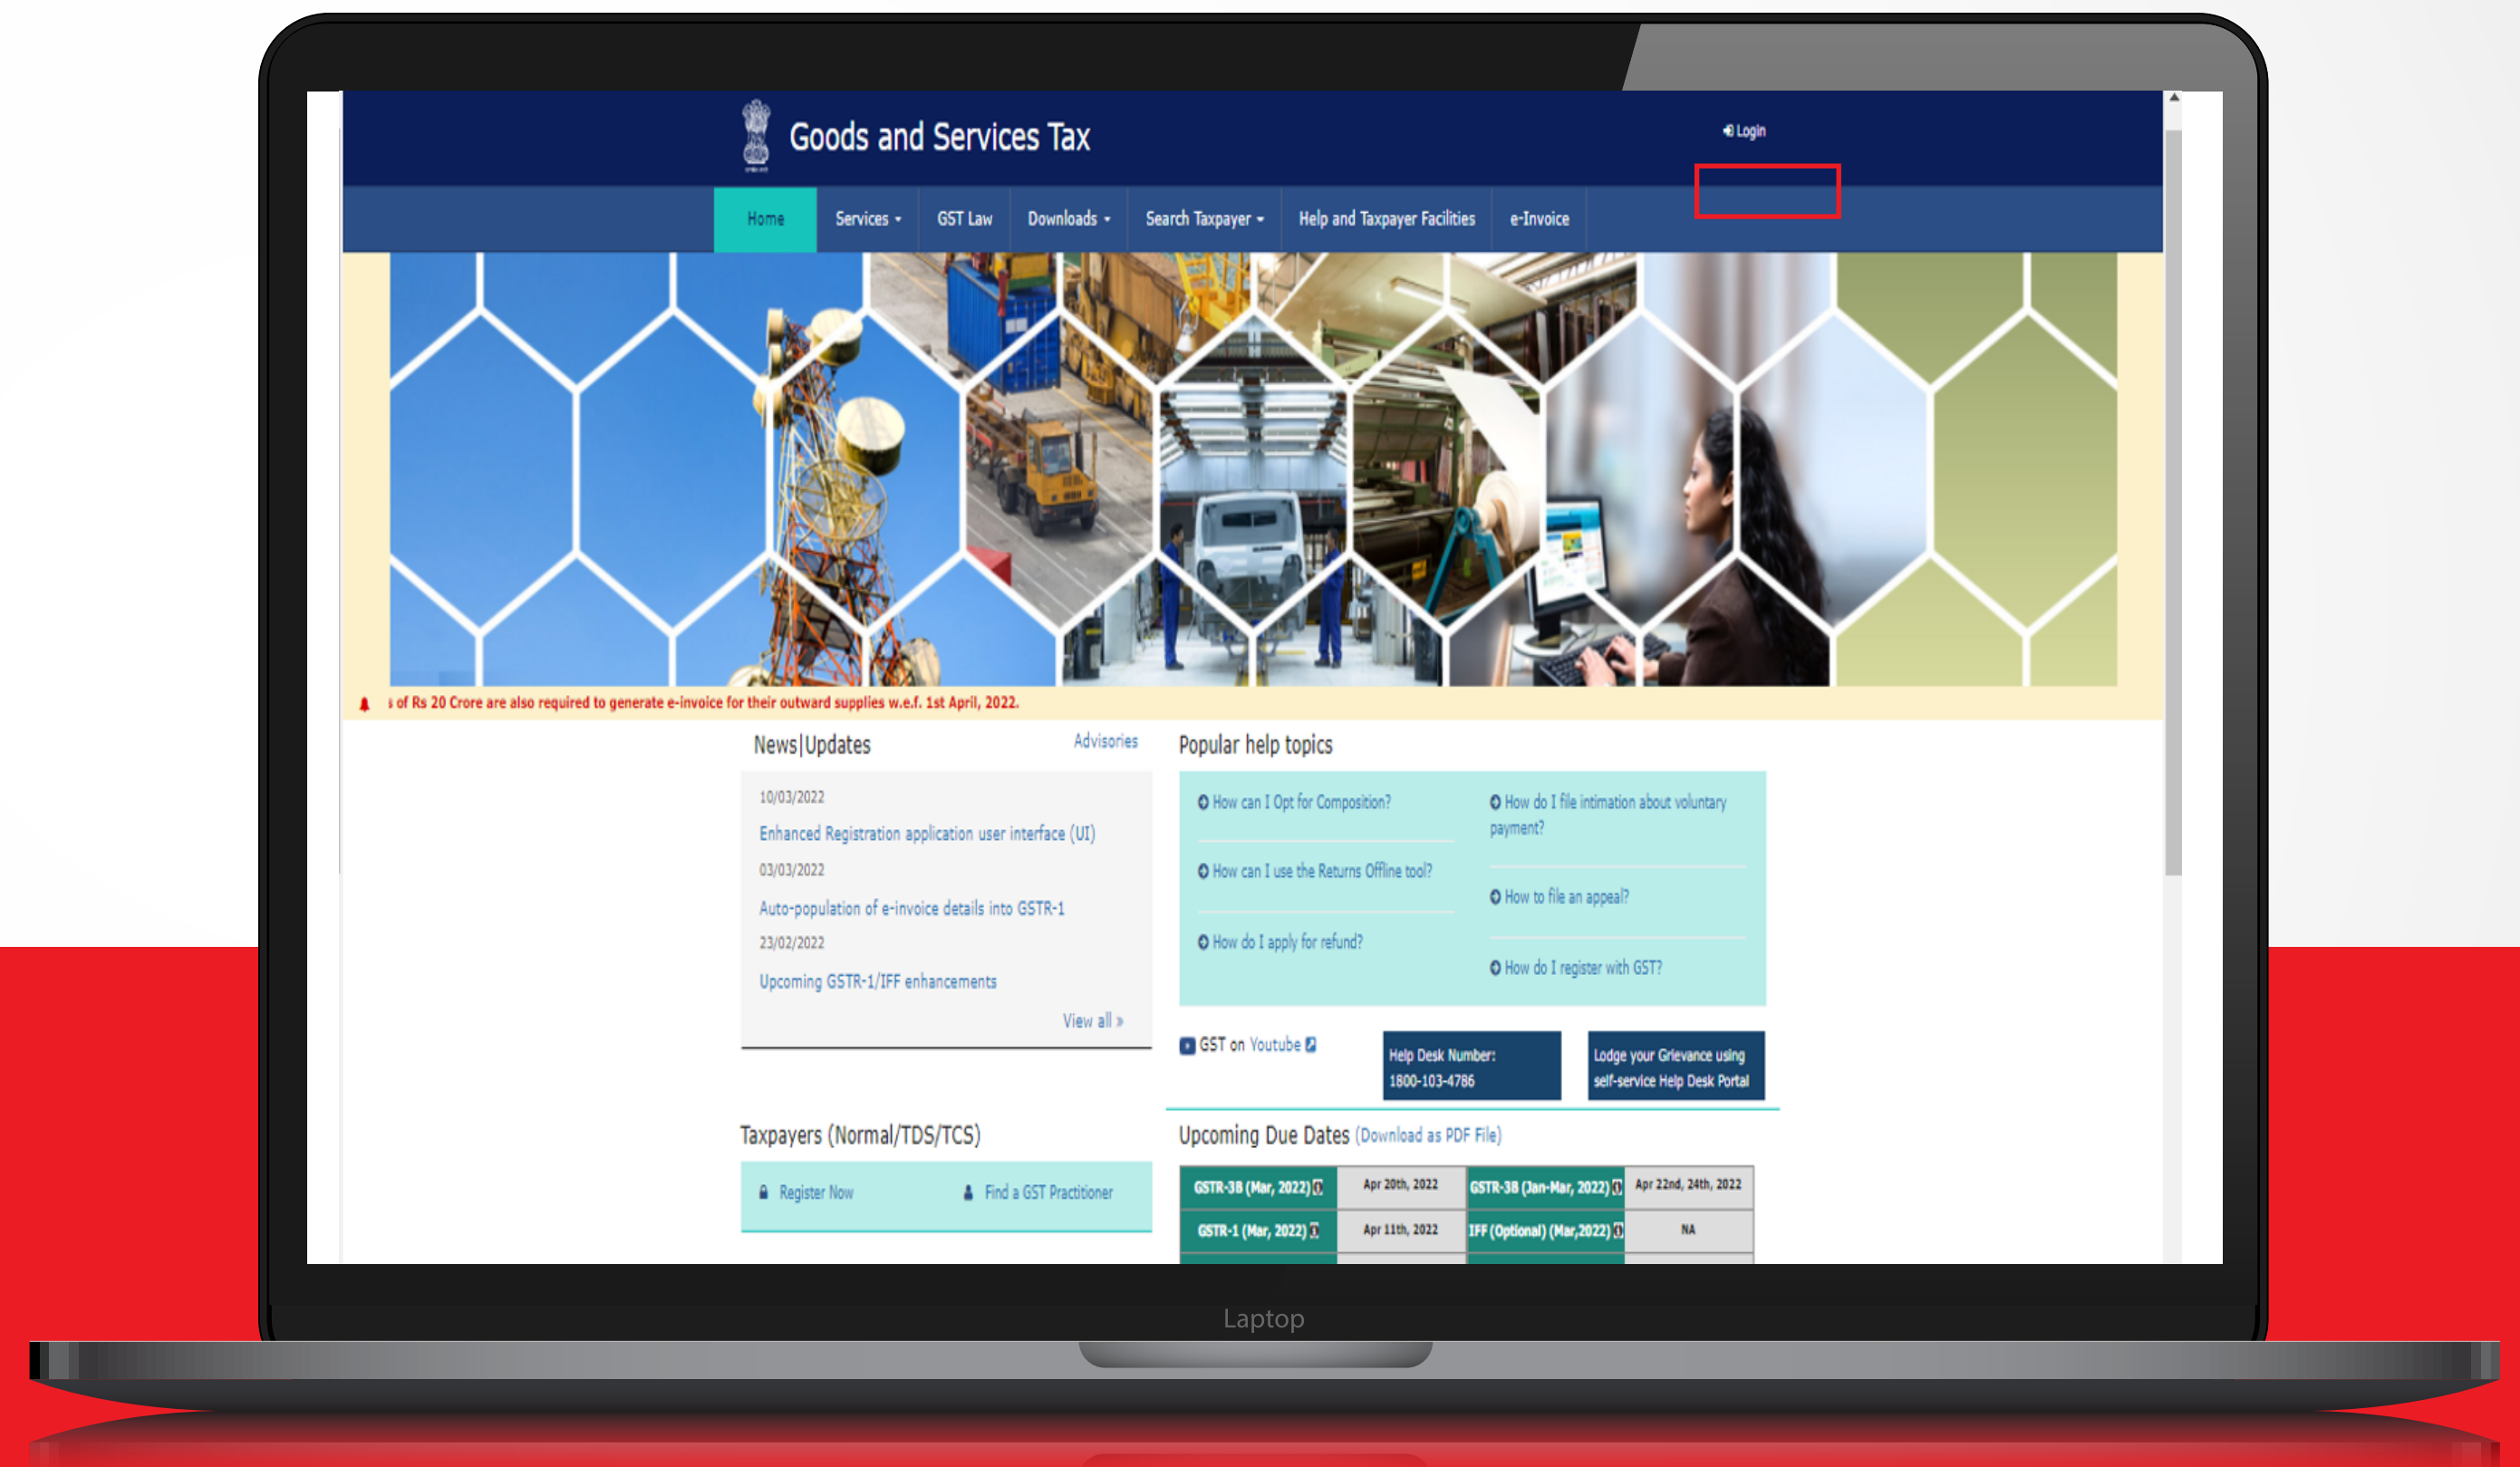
Goods and Services Tax

Login

Home Services GST Law Downloads Search Taxpayer Help and Taxpayer Facilities e-Invoice

s of Rs 20 Crore are also required to generate e-invoice for their outward supplies w.e.f. 1st April, 2022.

News|Updates Advisories

10/03/2022
Enhanced Registration application user interface (UI)
03/03/2022
Auto-population of e-invoice details into GSTR-1
23/02/2022
Upcoming GSTR-1/IFF enhancements
View all »

Popular help topics

How can I Opt for Composition?
How can I use the Returns Offline tool?
How do I apply for refund?
How do I file intimation about voluntary payment?
How to file an appeal?
How do I register with GST?

GST on Youtube

Help Desk Number: 1800-103-4786

Lodge your Grievance using self-service Help Desk Portal

Taxpayers (Normal/TDS/TCS)

Register Now Find a GST Practitioner

Upcoming Due Dates (Download as PDF File)

| GSTR-3B (Mar, 2022) | Apr 20th, 2022 | GSTR-3B (Jan-Mar, 2022) | Apr 22nd, 24th, 2022 |
|---|---|---|---|
| GSTR-1 (Mar, 2022) | Apr 11th, 2022 | IFF (Optional) (Mar,2022) | NA |

Laptop